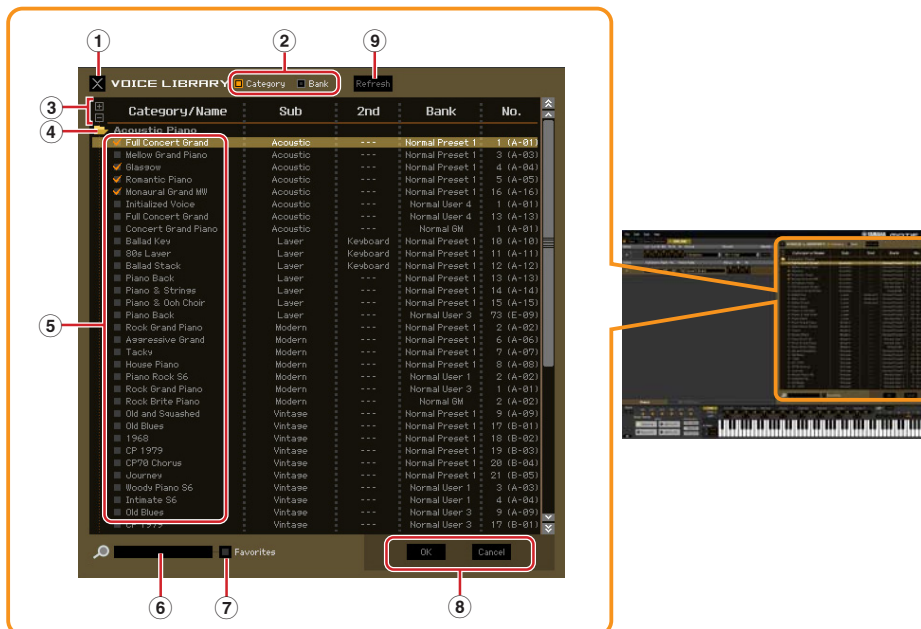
①
②
⑨
VOICE LIBRARY
Category
Bank
Refresh
③
④
⑤

| Category/Name | Sub | 2nd | Bank | No. |
|---|---|---|---|---|
| Acoustic Piano | | | | |
| Full Concert Grand | Acoustic | --- | Normal Preset 1 | 1 (A-01) |
| Mellow Grand Piano | Acoustic | --- | Normal Preset 1 | 3 (A-03) |
| Glassow | Acoustic | --- | Normal Preset 1 | 4 (A-04) |
| Romantic Piano | Acoustic | --- | Normal Preset 1 | 5 (A-05) |
| Monaural Grand MW | Acoustic | --- | Normal Preset 1 | 16 (A-16) |
| Initialized Voice | Acoustic | --- | Normal User 4 | 1 (A-01) |
| Full Concert Grand | Acoustic | --- | Normal User 4 | 13 (A-13) |
| Concert Grand Piano | Acoustic | --- | Normal GM | 1 (A-01) |
| Ballad Key | Layer | Keyboard | Normal Preset 1 | 10 (A-10) |
| 80s Layer | Layer | Keyboard | Normal Preset 1 | 11 (A-11) |
| Ballad Stack | Layer | Keyboard | Normal Preset 1 | 12 (A-12) |
| Piano Back | Layer | --- | Normal Preset 1 | 13 (A-13) |
| Piano & Strings | Layer | --- | Normal Preset 1 | 14 (A-14) |
| Piano & Ooh Choir | Layer | --- | Normal Preset 1 | 15 (A-15) |
| Piano Back | Layer | --- | Normal User 3 | 73 (E-09) |
| Rock Grand Piano | Modern | --- | Normal Preset 1 | 2 (A-02) |
| Aggressive Grand | Modern | --- | Normal Preset 1 | 6 (A-06) |
| Tacky | Modern | --- | Normal Preset 1 | 7 (A-07) |
| House Piano | Modern | --- | Normal Preset 1 | 8 (A-08) |
| Piano Rock S6 | Modern | --- | Normal User 1 | 2 (A-02) |
| Rock Grand Piano | Modern | --- | Normal User 3 | 1 (A-01) |
| Rock Brite Piano | Modern | --- | Normal GM | 2 (A-02) |
| Old and Squashed | Vintage | --- | Normal Preset 1 | 9 (A-09) |
| Old Blues | Vintage | --- | Normal Preset 1 | 17 (B-01) |
| 1968 | Vintage | --- | Normal Preset 1 | 18 (B-02) |
| CP 1979 | Vintage | --- | Normal Preset 1 | 19 (B-03) |
| CP70 Chorus | Vintage | --- | Normal Preset 1 | 20 (B-04) |
| Journey | Vintage | --- | Normal Preset 1 | 21 (B-05) |
| Woody Piano S6 | Vintage | --- | Normal User 1 | 3 (A-03) |
| Intimate S6 | Vintage | --- | Normal User 1 | 4 (A-04) |
| Old Blues | Vintage | --- | Normal User 3 | 9 (A-09) |
| CP 1979 | Vintage | --- | Normal User 3 | 17 (B-01) |

Favorites
OK
Cancel
⑥
⑦
⑧